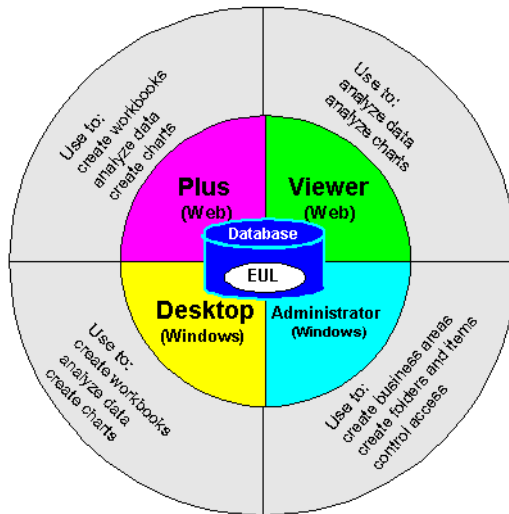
Use to:
create workbooks
analyze data
create charts

Use to:
analyze data
analyze charts

Plus
(Web)

Viewer
(Web)

Database

EUL

Desktop
(Windows)

Administrator
(Windows)

Use to:
create workbooks
analyze data
create charts

Use to:
create business areas
create folders and items
control access